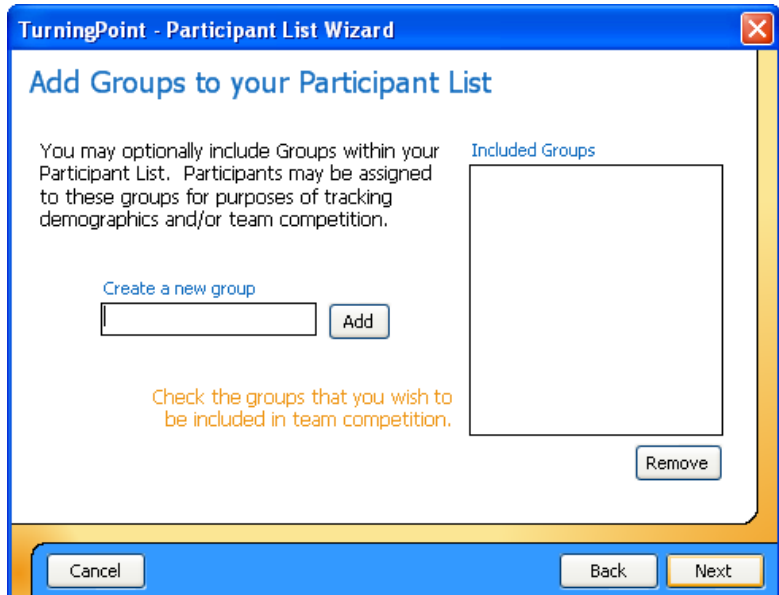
TurningPoint - Participant List Wizard

Add Groups to your Participant List

You may optionally include Groups within your Participant List. Participants may be assigned to these groups for purposes of tracking demographics and/or team competition.

Included Groups

Create a new group

Add

Check the groups that you wish to be included in team competition.

Remove

Cancel

Back

Next